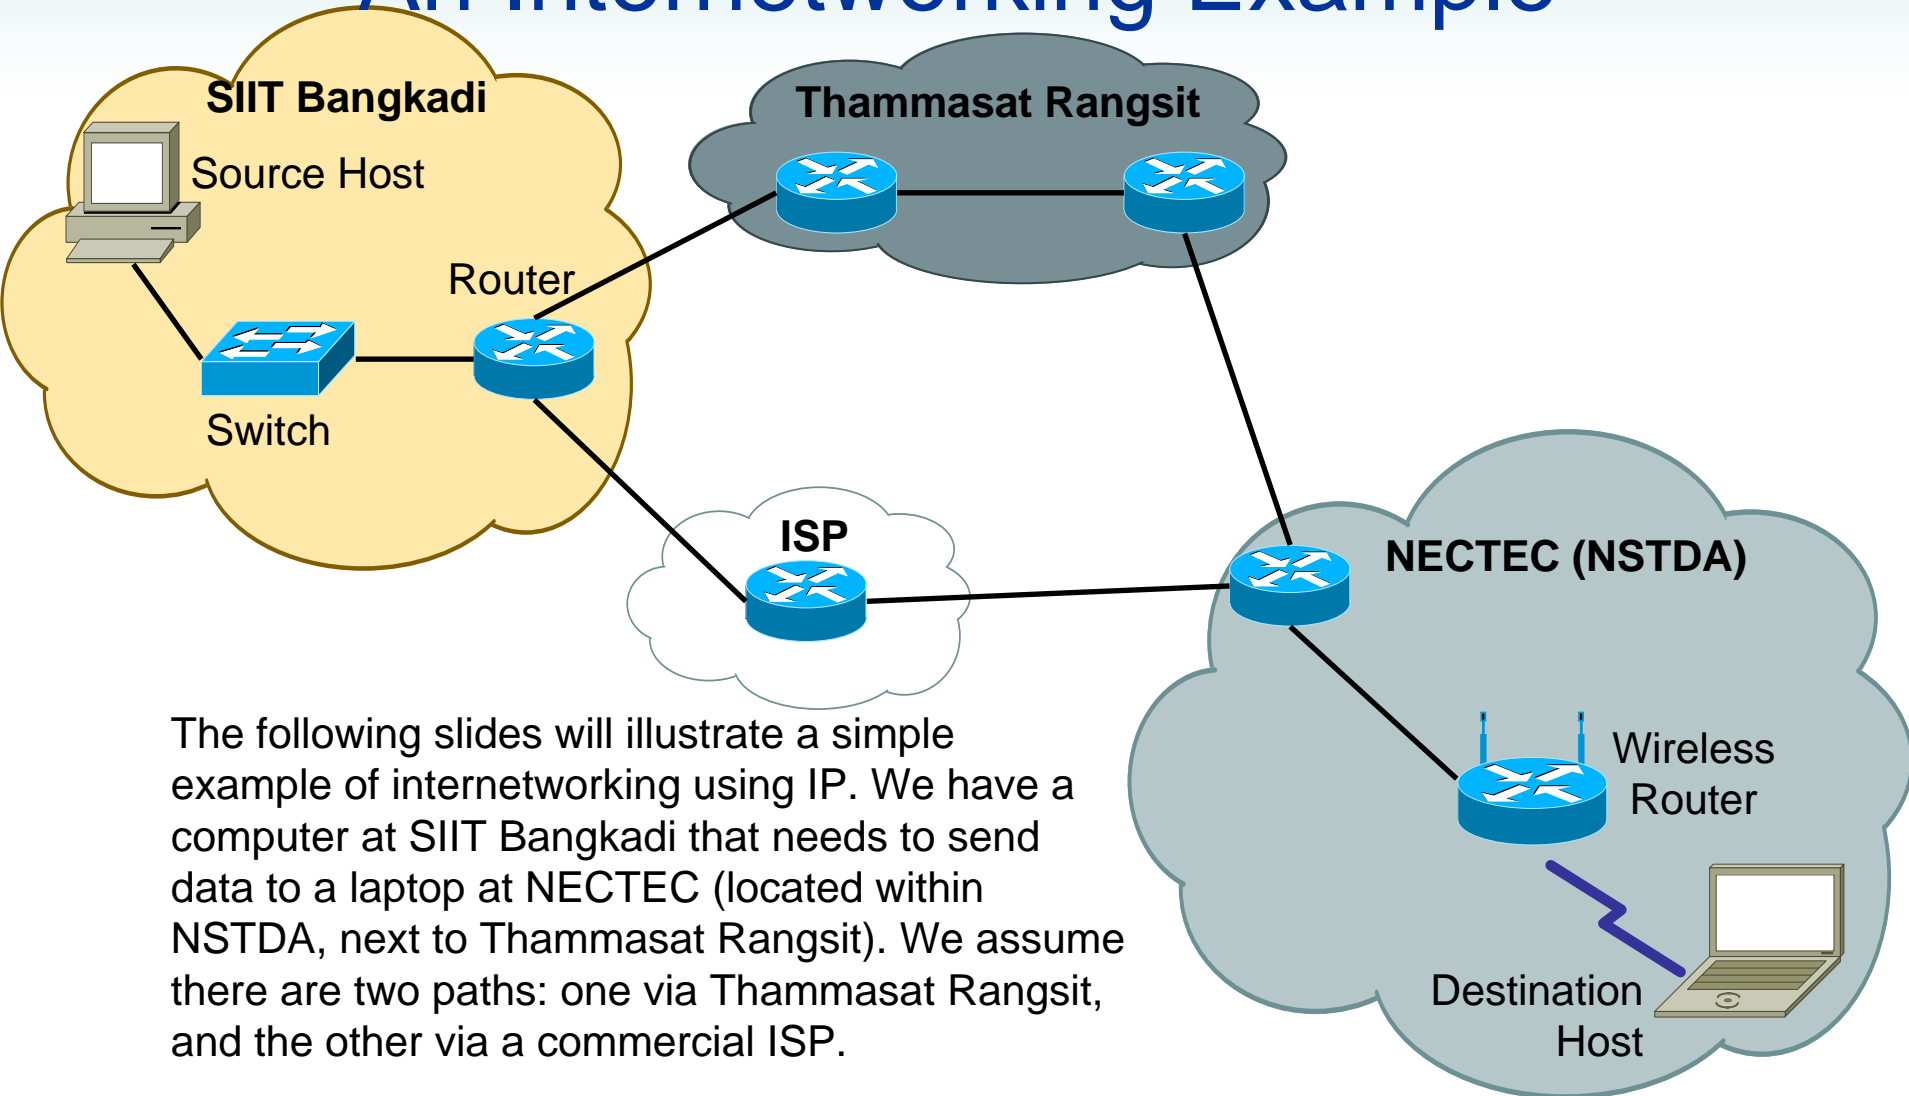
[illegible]

SIIT Bangkadi

Source Host

Router

Switch

Thammasat Rangsit

ISP

NECTEC (NSTDA)

Wireless Router

Destination Host

The following slides will illustrate a simple example of internetworking using IP. We have a computer at SIIT Bangkadi that needs to send data to a laptop at NECTEC (located within NSTDA, next to Thammasat Rangsit). We assume there are two paths: one via Thammasat Rangsit, and the other via a commercial ISP.